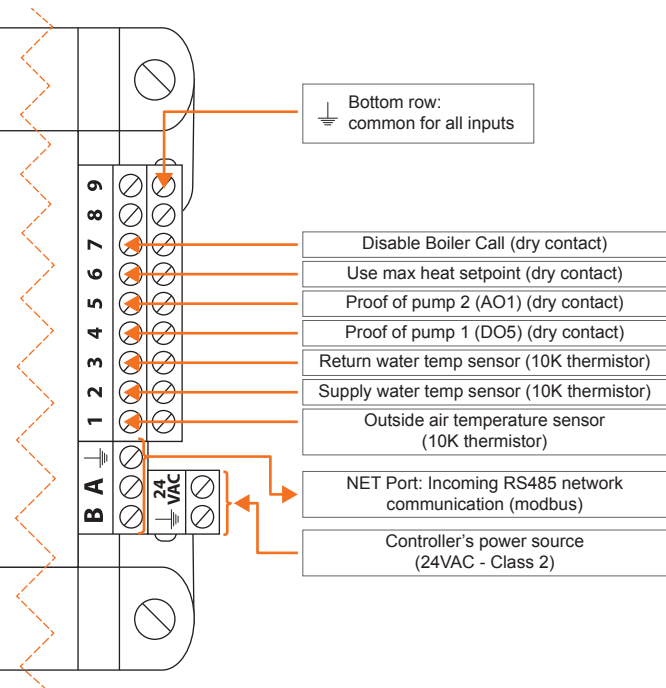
Bottom row: common for all inputs

9
8
7
6
5
4
3
2
1

Disable Boiler Call (dry contact)

Use max heat setpoint (dry contact)

Proof of pump 2 (AO1) (dry contact)

Proof of pump 1 (DO5) (dry contact)

Return water temp sensor (10K thermistor)

Supply water temp sensor (10K thermistor)

Outside air temperature sensor (10K thermistor)

A
B

24 VAC

NET Port: Incoming RS485 network communication (modbus)

Controller's power source (24VAC - Class 2)